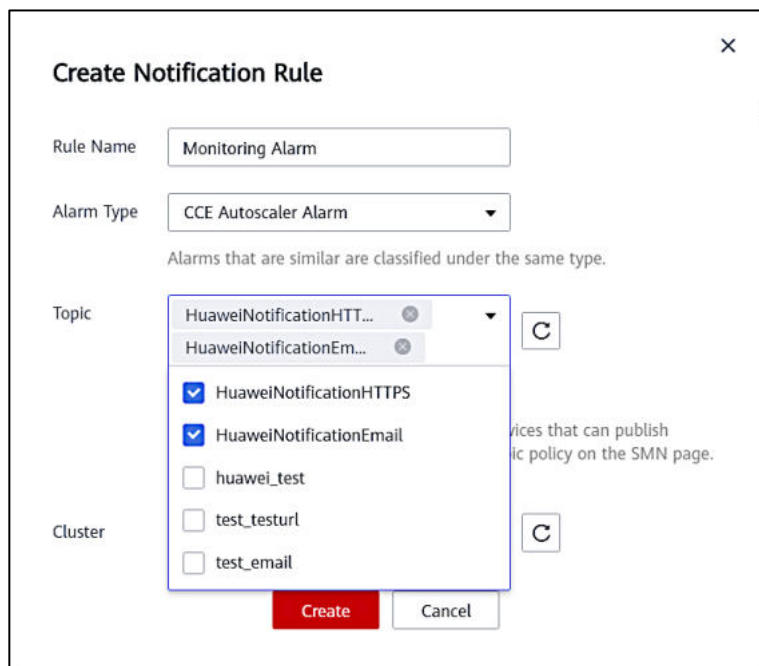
Create Notification Rule

×

Rule Name
Monitoring Alarm

Alarm Type
CCE Autoscaler Alarm

Alarms that are similar are classified under the same type.

Topic
HuaweiNotificationHTT...
HuaweiNotificationEm...

HuaweiNotificationHTTPS
HuaweiNotificationEmail
huawei_test
test_testurl
test_email

vices that can publish
ic policy on the SMN page.

Cluster

Create
Cancel